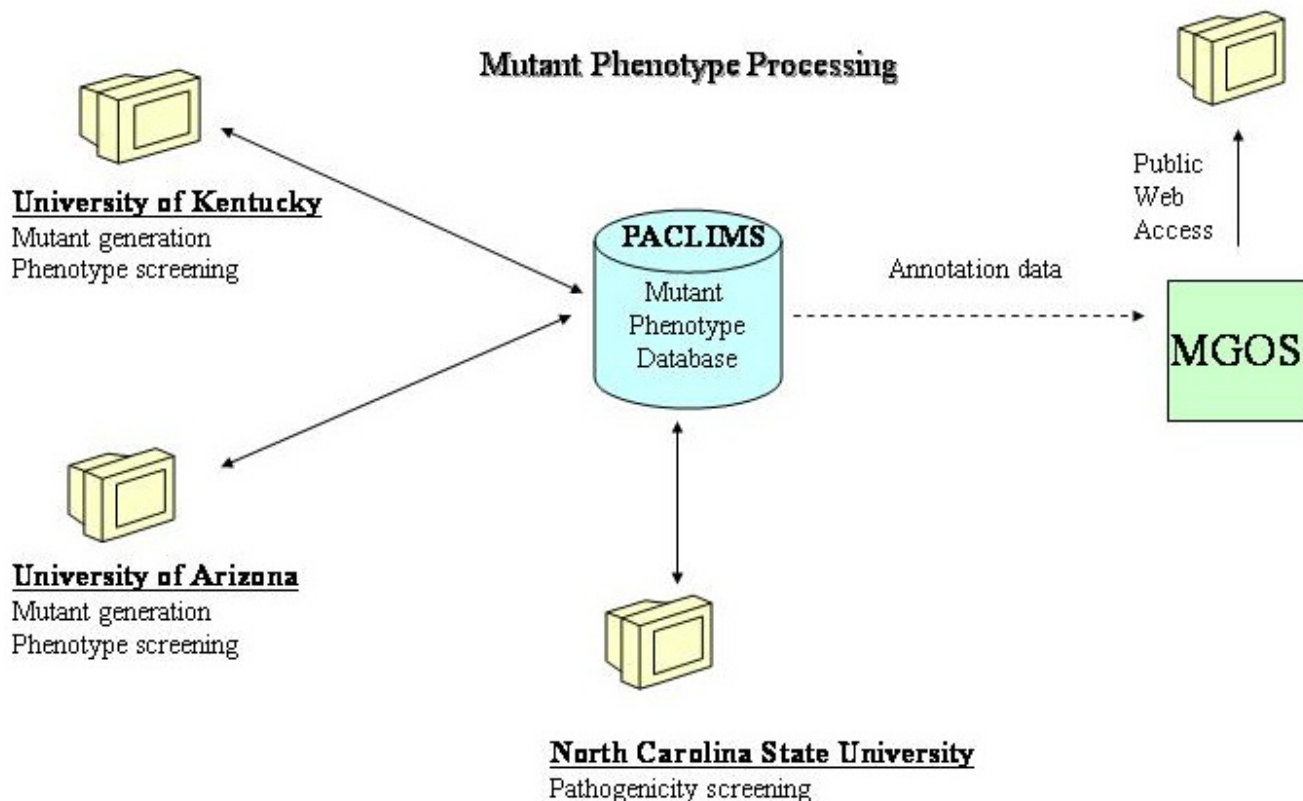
Mutant Phenotype Processing

University of Kentucky
Mutant generation
Phenotype screening

PACLIMS
Mutant Phenotype Database

Annotation data

Public Web Access

MGOS

University of Arizona
Mutant generation
Phenotype screening

North Carolina State University
Pathogenicity screening